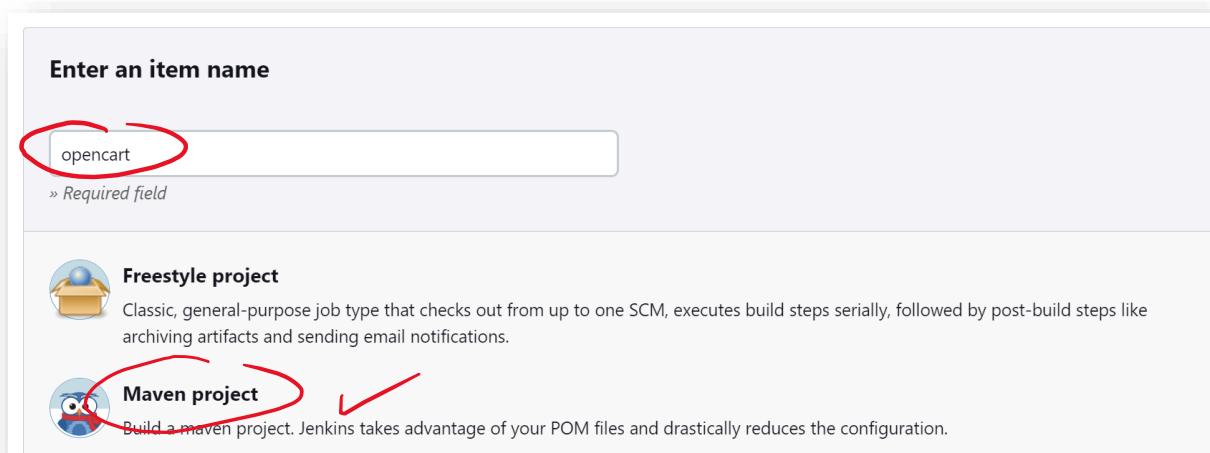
Enter an item name

opencart

» Required field

Freestyle project

Classic, general-purpose job type that checks out from up to one SCM, executes build steps serially, followed by post-build steps like archiving artifacts and sending email notifications.

Maven project

Build a maven project. Jenkins takes advantage of your POM files and drastically reduces the configuration.